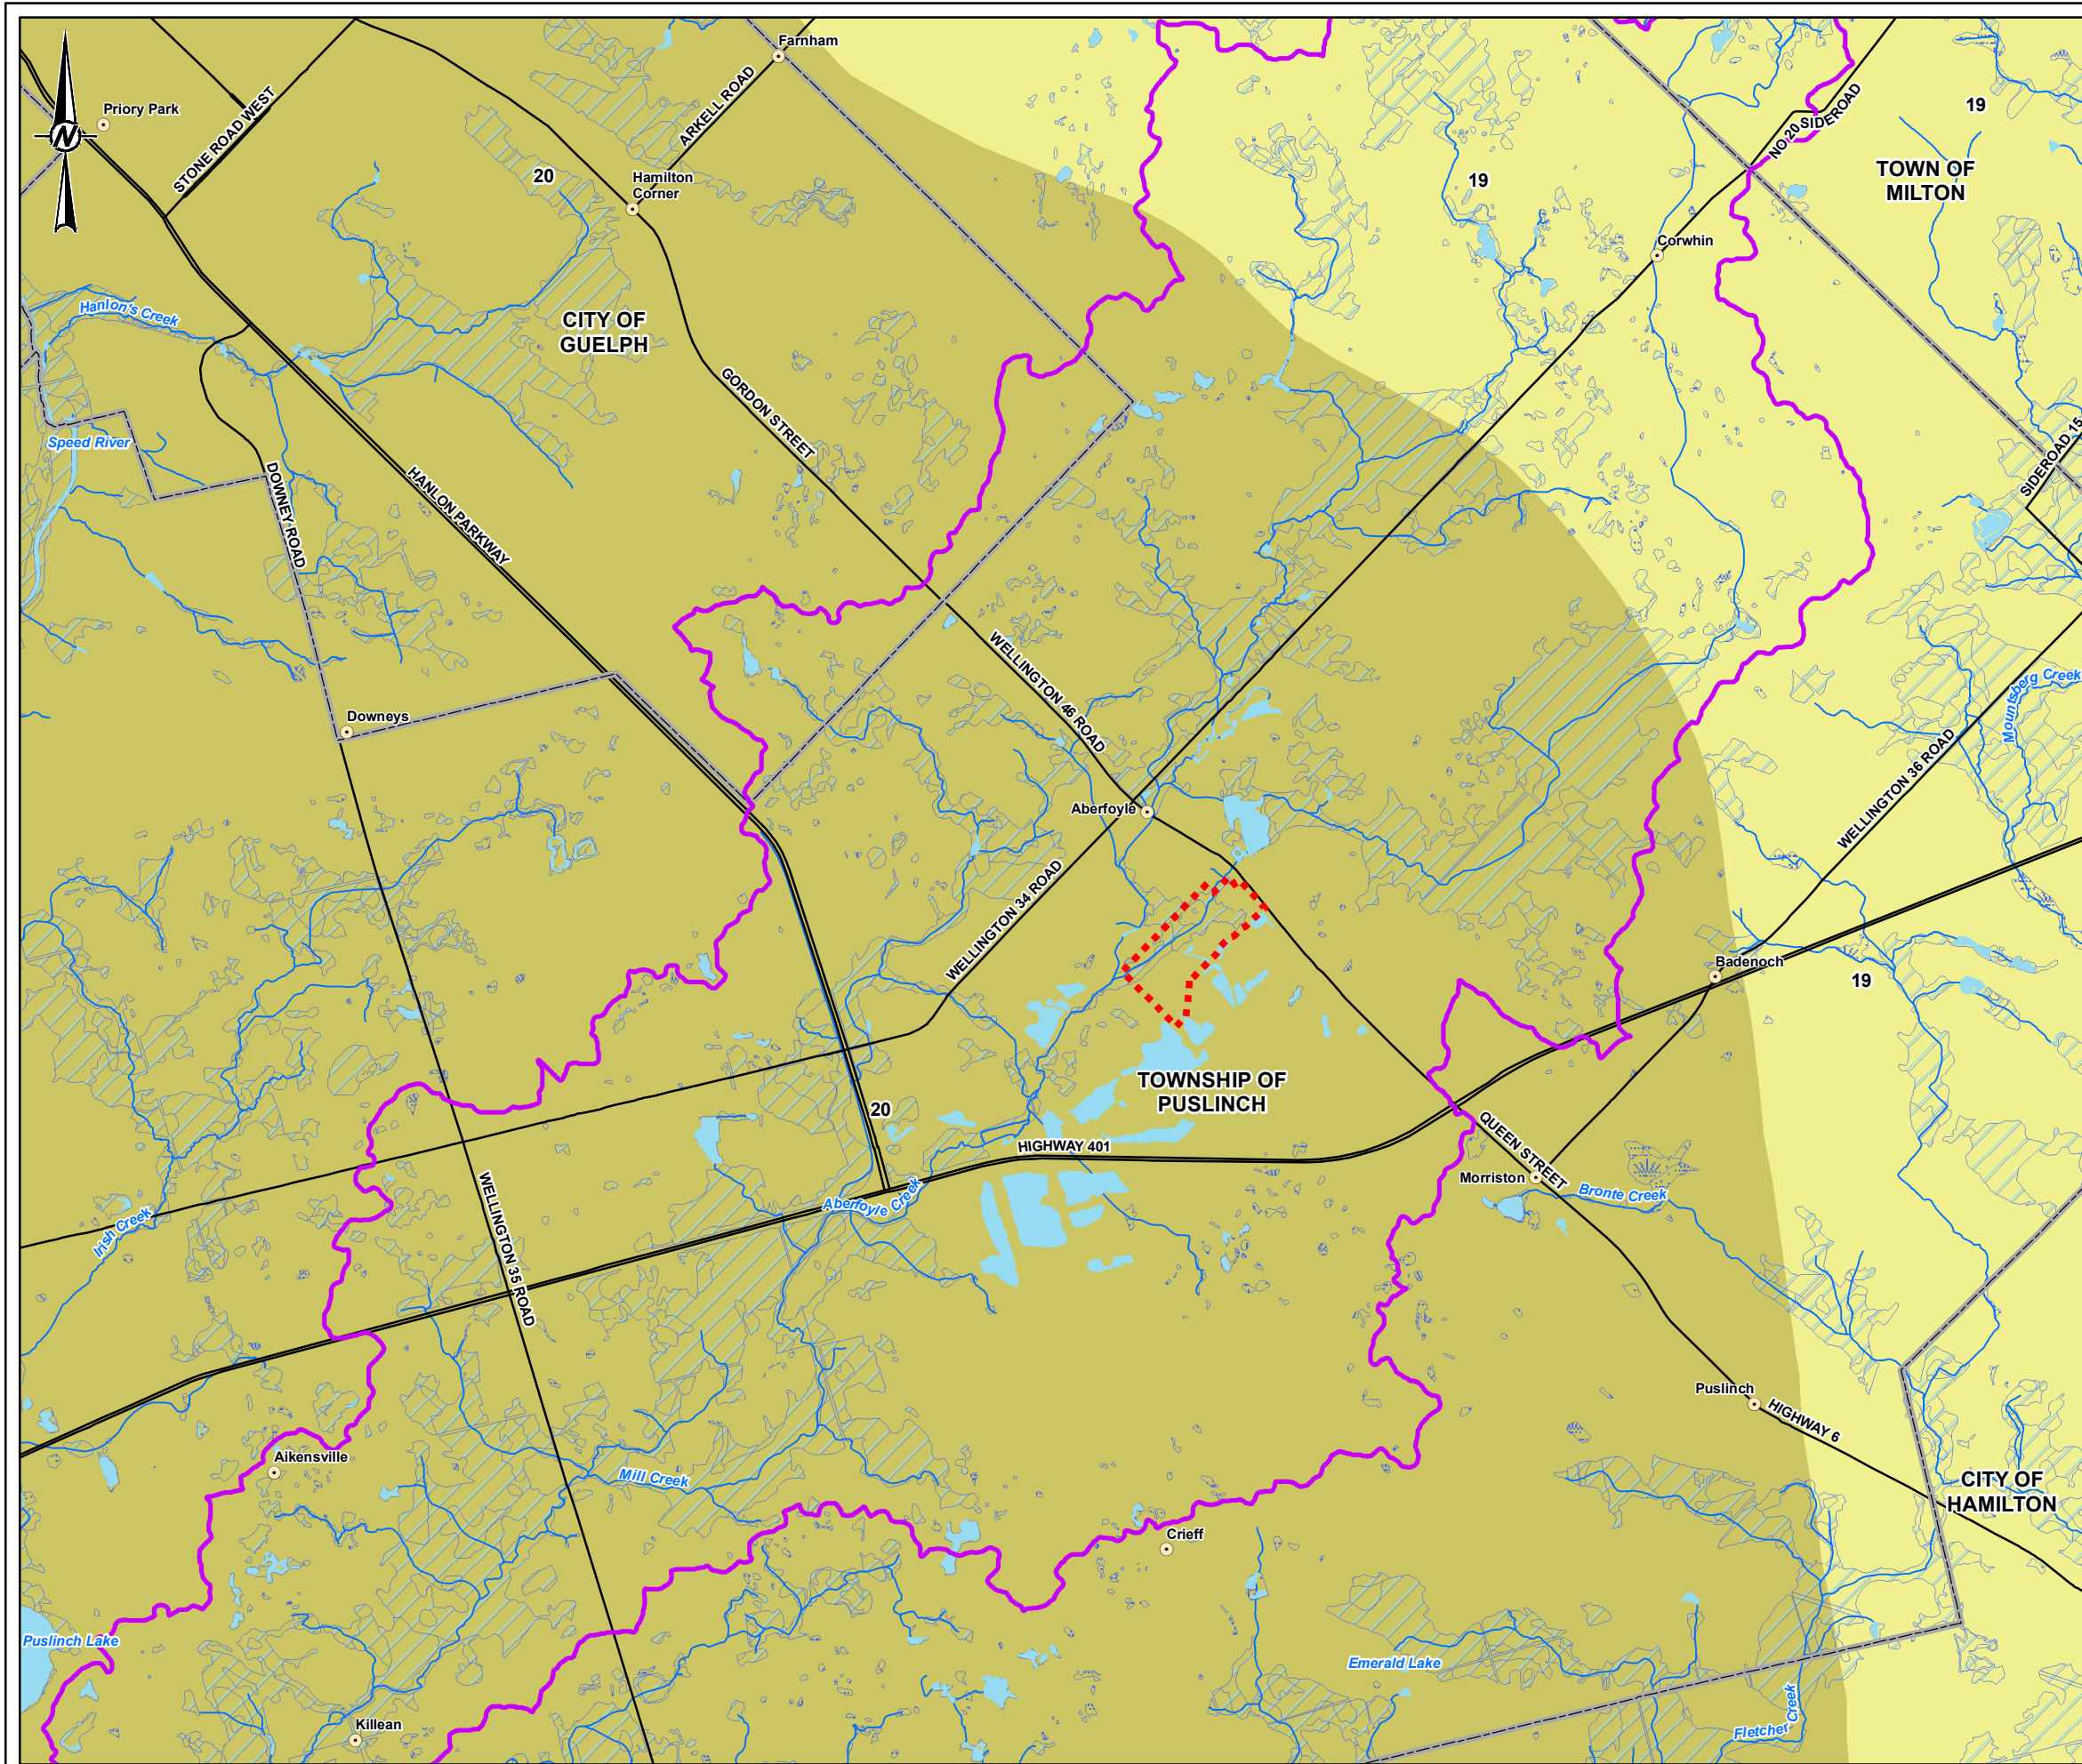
N

Farnham

Priory Park

STONE ROAD WEST

ARKELL ROAD

20

Hamilton Corner

19

NO 20 SIDEROAD

19

TOWN OF MILTON

Corwhin

Hanlon's Creek

CITY OF GUELPH

GORDON STREET

Speed River

DOWNEY ROAD

HANLON PARKWAY

SIDEROAD 15

WELLINGTON 46 ROAD

Mountsberg Creek

Downeys

WELLINGTON 36 ROAD

Aberfoyle

WELLINGTON 34 ROAD

Badenoch

19

TOWNSHIP OF PUSLINCH

20

HIGHWAY 401

QUEEN STREET

Morriston

Bronte Creek

Aberfoyle Creek

Irish Creek

WELLINGTON 35 ROAD

Puslinch

HIGHWAY 6

Aikensville

Mill Creek

CITY OF HAMILTON

Crieff

Puslinch Lake

Emerald Lake

Killean

Fletcher Creek